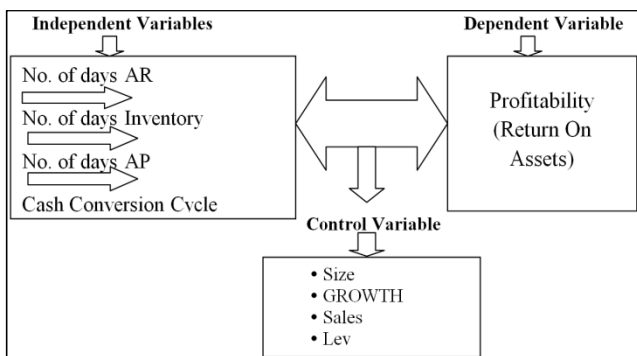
Independent Variables

Dependent Variable

No. of days AR

No. of days Inventory

No. of days AP

Cash Conversion Cycle

Profitability (Return On Assets)

Control Variable

• Size
• GROWTH
• Sales
• Lev